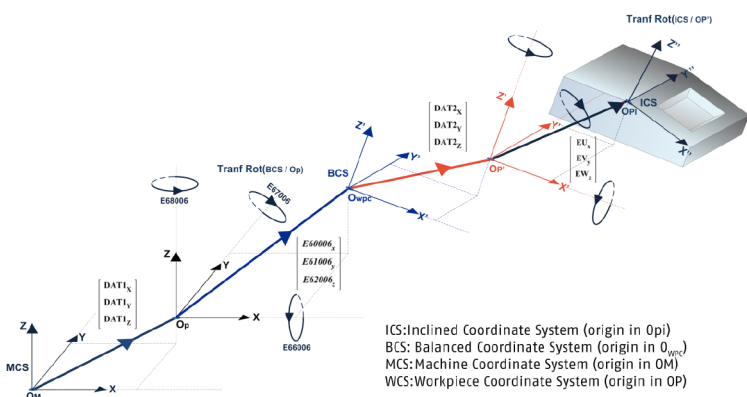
Tranf Rot(ICS / OP')

Z''

Y''

ICS

OPi

X''

Z'

Y'

OP'

X'

$\begin{vmatrix} EU_x \\ EV_y \\ EW_z \end{vmatrix}$

$\begin{vmatrix} DAT2_X \\ DAT2_Y \\ DAT2_Z \end{vmatrix}$

Z'

Y'

BCS

Owpc

X'

Tranf Rot(BCS / Op)

E57006

E68006

$\begin{vmatrix} E60006_x \\ E61006_y \\ E62006_z \end{vmatrix}$

E66306

Z

Y

Op

X

$\begin{vmatrix} DAT1_X \\ DAT1_Y \\ DAT1_Z \end{vmatrix}$

Z

Y

MCS

OM

X

ICS:Inclined Coordinate System (origin in Opi)
BCS: Balanced Coordinate System (origin in $O_{WPC}$)
MCS: Machine Coordinate System (origin in OM)
WCS: Workpiece Coordinate System (origin in OP)